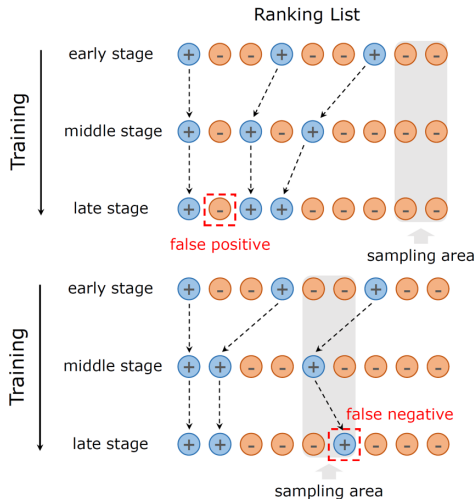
Ranking List

Training

early stage + - - + - - - + - -

middle stage + - - + + - - - - -

late stage + - + + - - - - - -

false positive

sampling area

Training

early stage + - - - - - - + - -

middle stage + + - - - + - - - -

late stage + + - - - - + - - -

false negative

sampling area